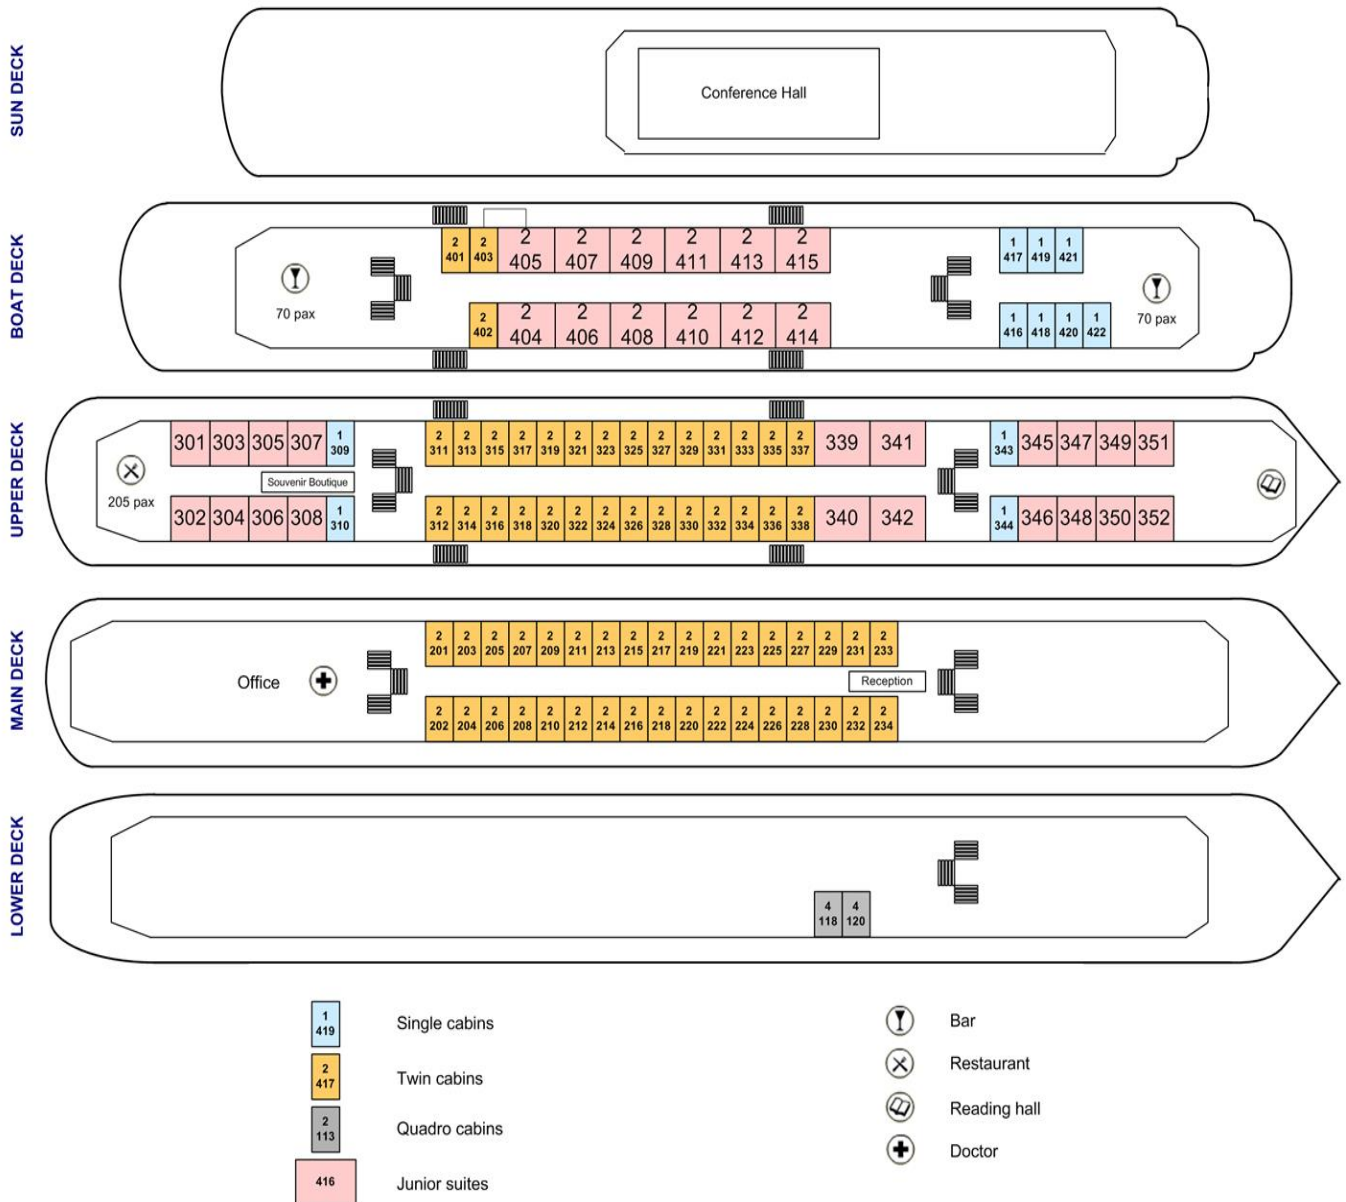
SUN DECK

Conference Hall

BOAT DECK

70 pax

| 2 401 | 2 403 | 2 405 | 2 407 | 2 409 | 2 411 | 2 413 | 2 415 |
|---|---|---|---|---|---|---|---|

| 2 402 | 2 404 | 2 406 | 2 408 | 2 410 | 2 412 | 2 414 |
|---|---|---|---|---|---|---|

| 1 417 | 1 419 | 1 421 |
|---|---|---|

| 1 416 | 1 418 | 1 420 | 1 422 |
|---|---|---|---|

70 pax

UPPER DECK

205 pax

| 301 | 303 | 305 | 307 | 1 309 |
|---|---|---|---|---|

Souvenir Boutique

| 302 | 304 | 306 | 308 | 1 310 |
|---|---|---|---|---|

| 2 311 | 2 313 | 2 315 | 2 317 | 2 319 | 2 321 | 2 323 | 2 325 | 2 327 | 2 329 | 2 331 | 2 333 | 2 335 | 2 337 | 339 | 341 |
|---|---|---|---|---|---|---|---|---|---|---|---|---|---|---|---|

| 2 312 | 2 314 | 2 316 | 2 318 | 2 320 | 2 322 | 2 324 | 2 326 | 2 328 | 2 330 | 2 332 | 2 334 | 2 336 | 2 338 | 340 | 342 |
|---|---|---|---|---|---|---|---|---|---|---|---|---|---|---|---|

| 1 343 | 345 | 347 | 349 | 351 |
|---|---|---|---|---|

| 1 344 | 346 | 348 | 350 | 352 |
|---|---|---|---|---|

MAIN DECK

Office

| 2 201 | 2 203 | 2 205 | 2 207 | 2 209 | 2 211 | 2 213 | 2 215 | 2 217 | 2 219 | 2 221 | 2 223 | 2 225 | 2 227 | 2 229 | 2 231 | 2 233 |
|---|---|---|---|---|---|---|---|---|---|---|---|---|---|---|---|---|

Reception

| 2 202 | 2 204 | 2 206 | 2 208 | 2 210 | 2 212 | 2 214 | 2 216 | 2 218 | 2 220 | 2 222 | 2 224 | 2 226 | 2 228 | 2 230 | 2 232 | 2 234 |
|---|---|---|---|---|---|---|---|---|---|---|---|---|---|---|---|---|

LOWER DECK

| 4 118 | 4 120 |
|---|---|

1 419 Single cabins

2 417 Twin cabins

2 113 Quadro cabins

416 Junior suites

Bar

Restaurant

Reading hall

Doctor